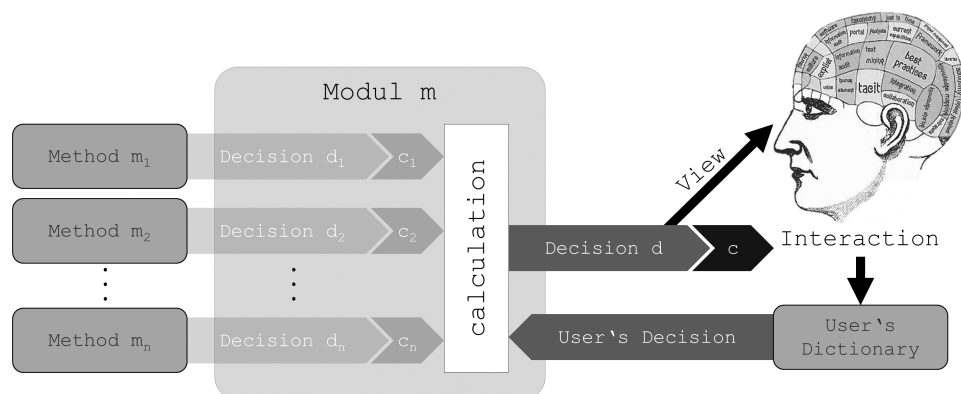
Modul m

Method $m_1$
Decision $d_1$
$c_1$

Method $m_2$
Decision $d_2$
$c_2$

⋮
⋮

Method $m_n$
Decision $d_n$
$c_n$

calculation

Decision d
c

View

taxonomy
portal
current
text
mining
best practices
tacit
integration
collaboration
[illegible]

Interaction

User's Decision

User's Dictionary